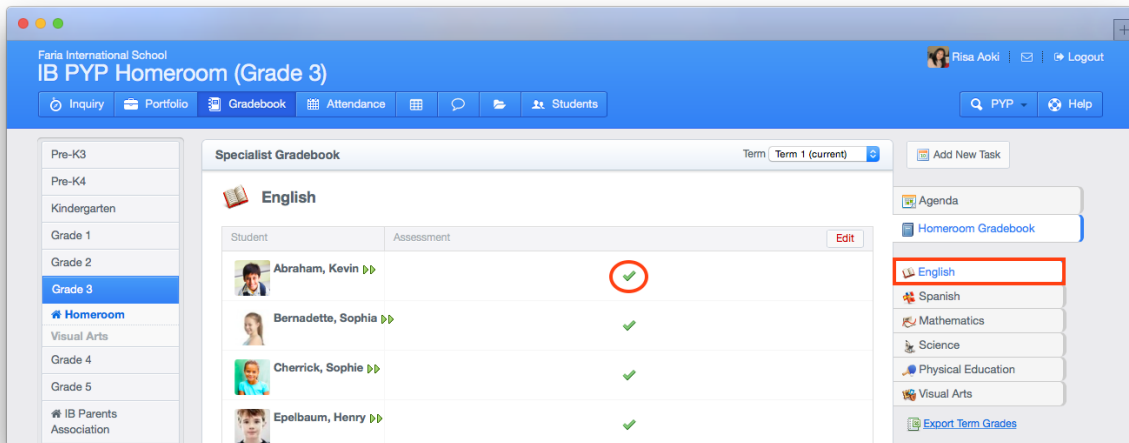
Faria International School
IB PYP Homeroom (Grade 3)

Risa Aoki | Logout

Inquiry | Portfolio | Gradebook | Attendance | Students

PYP | Help

Pre-K3
Pre-K4
Kindergarten
Grade 1
Grade 2
Grade 3
Homeroom
Visual Arts
Grade 4
Grade 5
IB Parents Association

Specialist Gradebook

Term Term 1 (current)

English

| Student | Assessment |
|---|---|
| Abraham, Kevin | ✔ |
| Bernadette, Sophia | ✔ |
| Cherrick, Sophie | ✔ |
| Epelbaum, Henry | ✔ |

Edit

Add New Task

Agenda
Homeroom Gradebook

English
Spanish
Mathematics
Science
Physical Education
Visual Arts

Export Term Grades